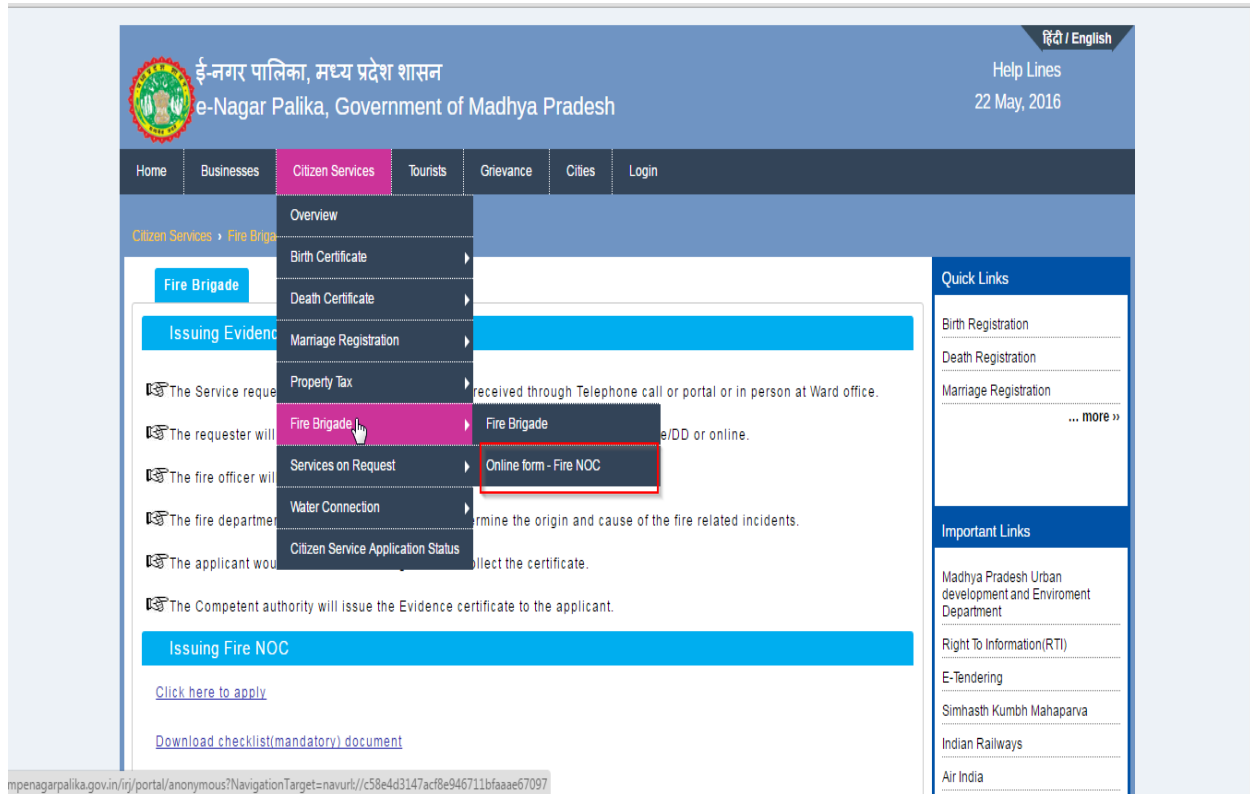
हिंदी / English

ई-नगर पालिका, मध्य प्रदेश शासन
e-Nagar Palika, Government of Madhya Pradesh

Help Lines
22 May, 2016

Home | Businesses | Citizen Services | Tourists | Grievance | Cities | Login

Citizen Services › Fire Briga

Overview
Birth Certificate
Death Certificate
Marriage Registration
Property Tax
Fire Brigade
Services on Request
Water Connection
Citizen Service Application Status

Fire Brigade
Online form - Fire NOC

Fire Brigade

Issuing Evidenc

The Service reque received through Telephone call or portal or in person at Ward office.

The requester will e/DD or online.

The fire officer wil

The fire departmer rmine the origin and cause of the fire related incidents.

The applicant wou llect the certificate.

The Competent authority will issue the Evidence certificate to the applicant.

Issuing Fire NOC

Click here to apply

Download checklist(mandatory) document

Quick Links
Birth Registration
Death Registration
Marriage Registration
... more ››

Important Links
Madhya Pradesh Urban development and Enviroment Department
Right To Information(RTI)
E-Tendering
Simhasth Kumbh Mahaparva
Indian Railways
Air India

mpenagarpalika.gov.in/irj/portal/anonymous?NavigationTarget=navurl://c58e4d3147acf8e946711bfaaae67097